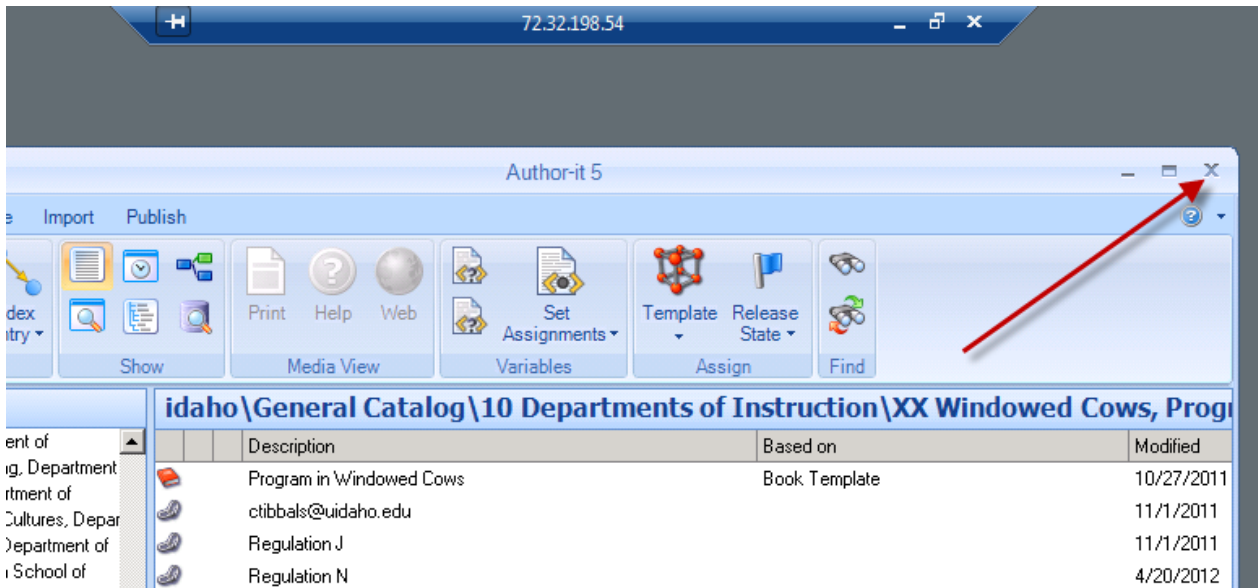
72.32.198.54

Author-it 5

e Import Publish

dex
ntry

Show

Print Help Web

Media View

Set Assignments

Variables

Template

Release State

Assign

Find

idaho\General Catalog\10 Departments of Instruction\XX Windowed Cows, Progr

ent of
g, Department
rtment of
Cultures, Depar
Department of
School of

| | | | Description | Based on | Modified |
|---|---|---|---|---|---|
| | | | Program in Windowed Cows | Book Template | 10/27/2011 |
| | | | ctibbals@uidaho.edu | | 11/1/2011 |
| | | | Regulation J | | 11/1/2011 |
| | | | Regulation N | | 4/20/2012 |